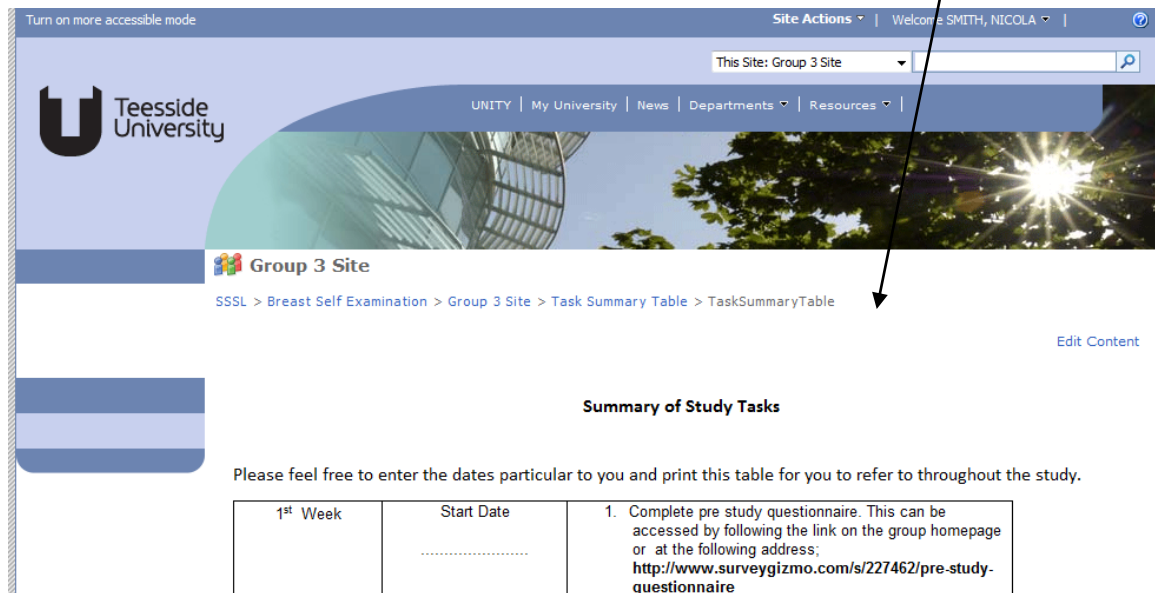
Turn on more accessible mode

Site Actions ▾ | Welcome SMITH, NICOLA ▾ |

This Site: Group 3 Site

Teesside University

UNITY | My University | News | Departments ▾ | Resources ▾ |

Group 3 Site

SSSL > Breast Self Examination > Group 3 Site > Task Summary Table > TaskSummaryTable

Edit Content

Summary of Study Tasks

Please feel free to enter the dates particular to you and print this table for you to refer to throughout the study.

| 1$^{st}$ Week | Start Date ...................... | 1. Complete pre study questionnaire. This can be accessed by following the link on the group homepage or at the following address; **http://www.surveygizmo.com/s/227462/pre-study-questionnaire** |
|---|---|---|